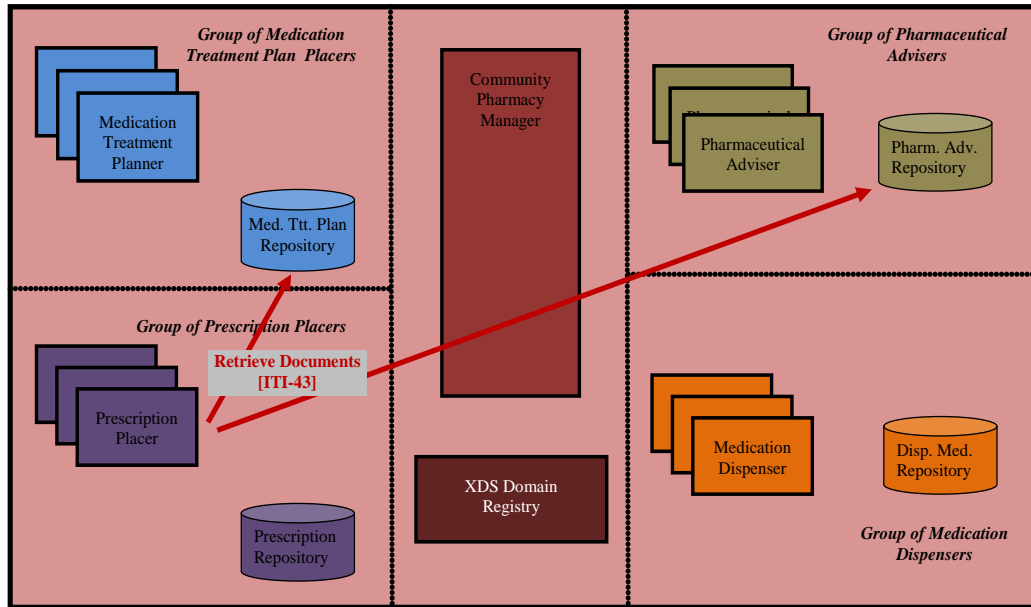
Group of Medication Treatment Plan Placers

Medication Treatment Planner

Med. Ttt. Plan Repository

Community Pharmacy Manager

Group of Pharmaceutical Advisers

Pharmaceutical Adviser

Pharm. Adv. Repository

Group of Prescription Placers

Retrieve Documents [ITI-43]

Prescription Placer

Prescription Repository

XDS Domain Registry

Medication Dispenser

Disp. Med. Repository

Group of Medication Dispensers